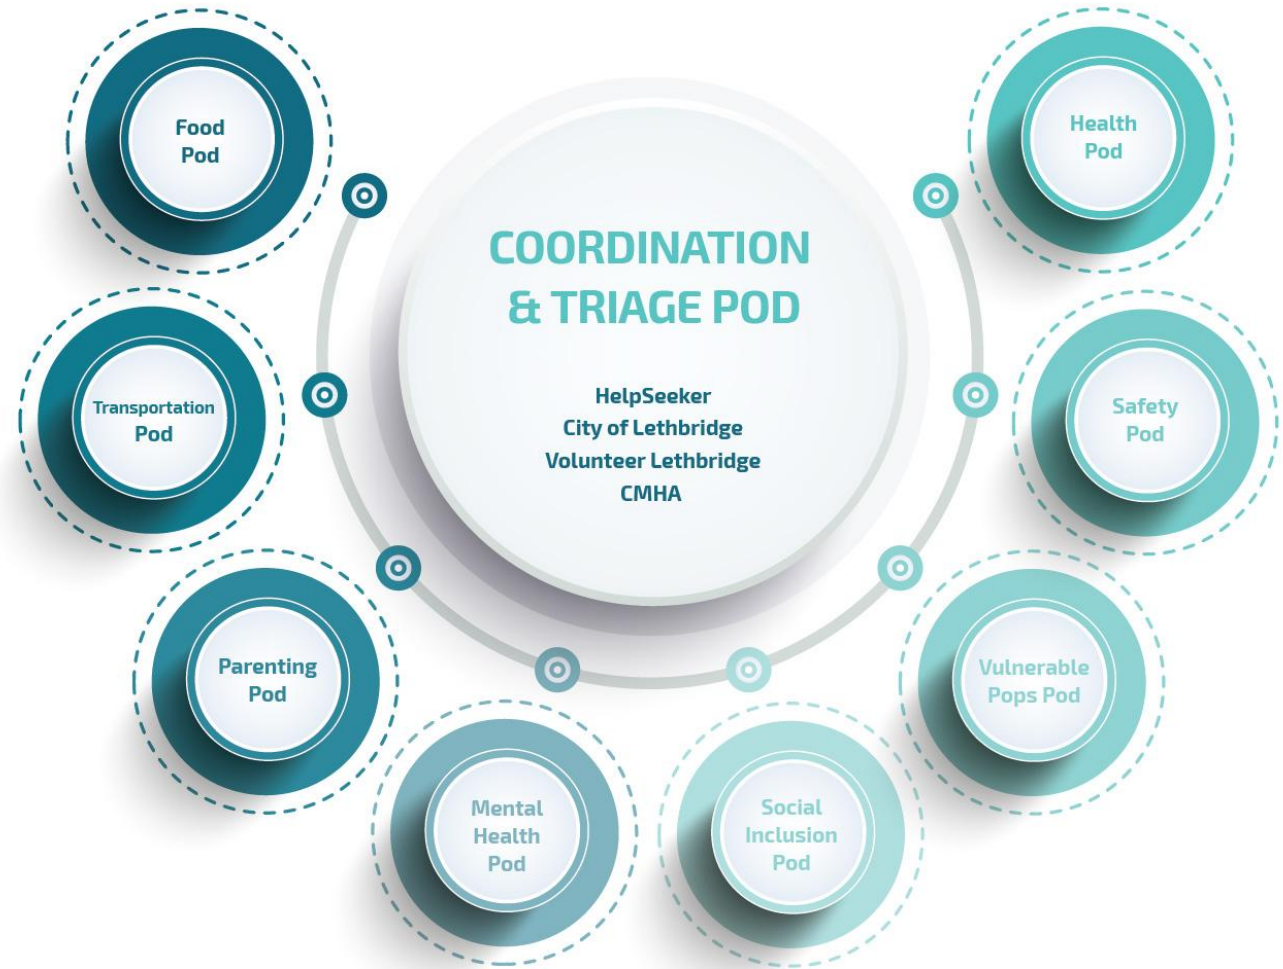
COORDINATION & TRIAGE POD

HelpSeeker
City of Lethbridge
Volunteer Lethbridge
CMHA

Food Pod

Transportation Pod

Parenting Pod

Mental Health Pod

Social Inclusion Pod

Vulnerable Pops Pod

Safety Pod

Health Pod